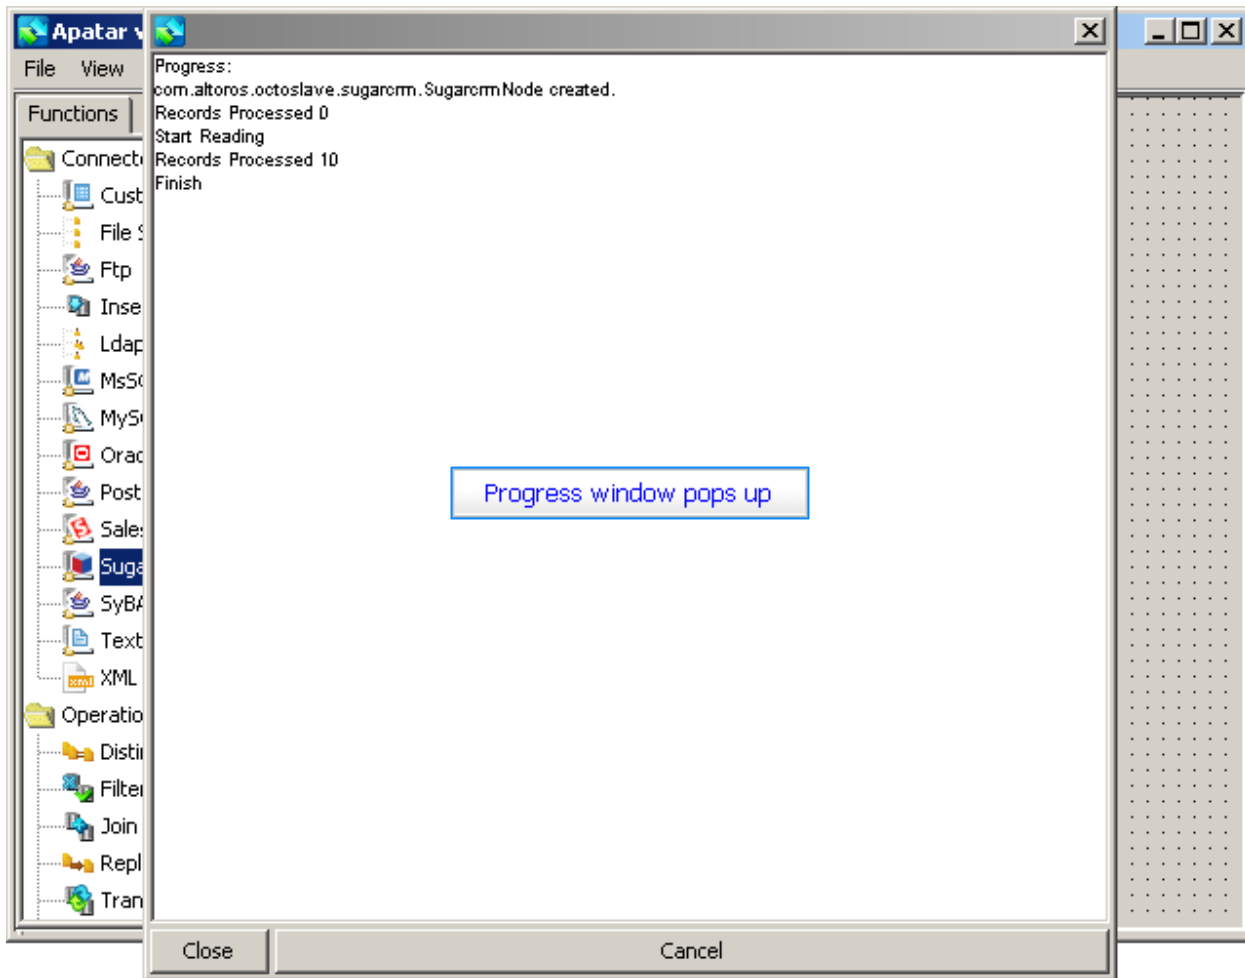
Apatar v

File View

Functions

Connect

Cust

File

Ftp

Inse

Ldap

MsS

MyS

Orac

Post

Sale

Suga

SyB

Text

XML

Operatio

Disti

Filte

Join

Repl

Tran

Progress:
com.altoros.octoslave.sugarcrm.SugarcrmNode created.
Records Processed 0
Start Reading
Records Processed 10
Finish

Progress window pops up

Close

Cancel